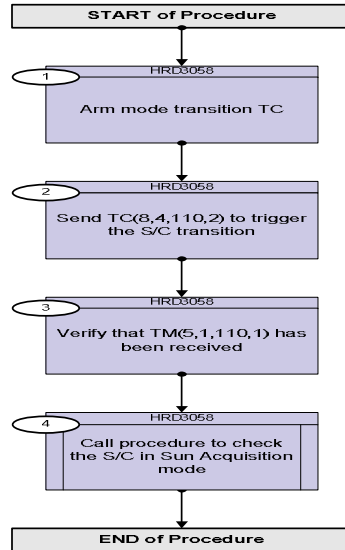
START of Procedure

1

HRD3058

Arm mode transition TC

2

HRD3058

Send TC(8,4,110,2) to trigger the S/C transition

3

HRD3058

Verify that TM(5,1,110,1) has been received

4

HRD3058

Call procedure to check the S/C in Sun Acquisition mode

END of Procedure